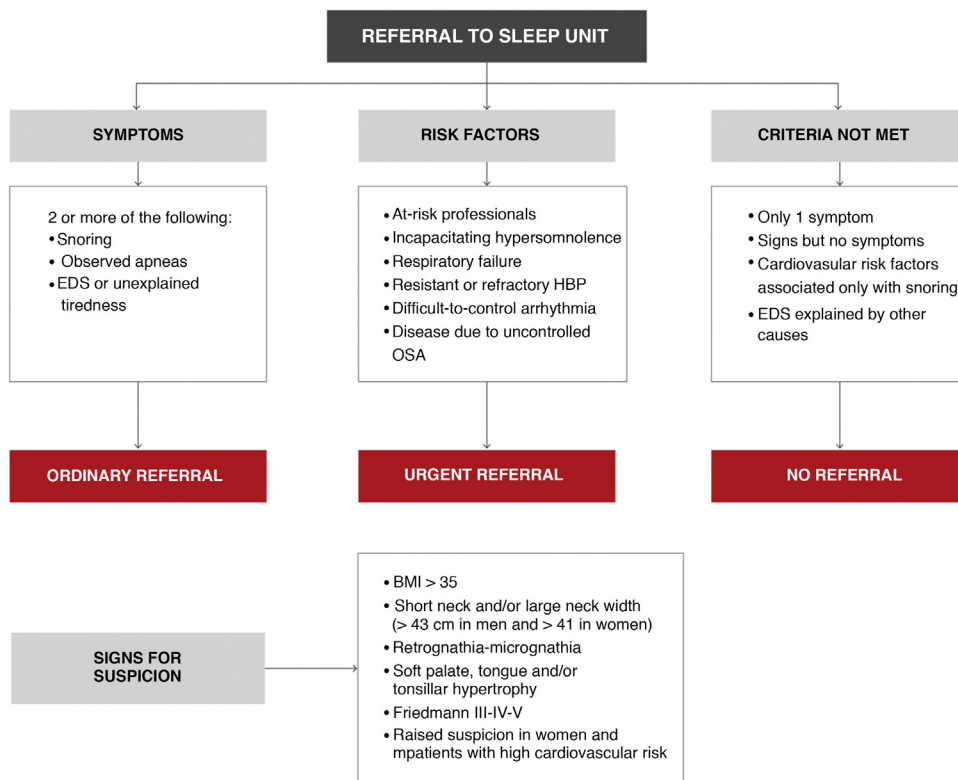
REFERRAL TO SLEEP UNIT

SYMPTOMS

2 or more of the following:
• Snoring
• Observed apneas
• EDS or unexplained tiredness

ORDINARY REFERRAL

RISK FACTORS

• At-risk professionals
• Incapacitating hypersomnolence
• Respiratory failure
• Resistant or refractory HBP
• Difficult-to-control arrhythmia
• Disease due to uncontrolled OSA

URGENT REFERRAL

CRITERIA NOT MET

• Only 1 symptom
• Signs but no symptoms
• Cardiovasular risk factors associated only with snoring
• EDS explained by other causes

NO REFERRAL

SIGNS FOR SUSPICION

• BMI > 35
• Short neck and/or large neck width (> 43 cm in men and > 41 in women)
• Retrognathia-micrognathia
• Soft palate, tongue and/or tonsillar hypertrophy
• Friedmann III-IV-V
• Raised suspicion in women and mpatients with high cardiovascular risk